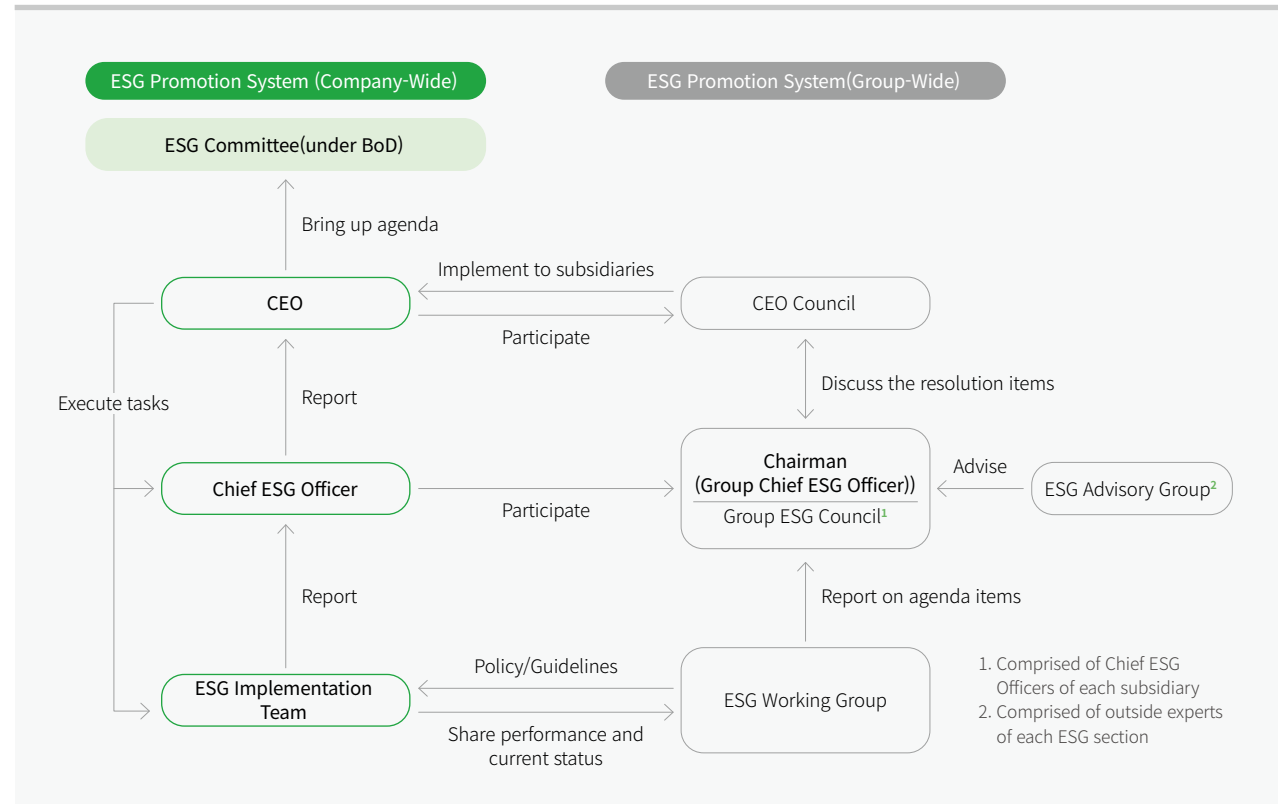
ESG Promotion System (Company-Wide)

ESG Promotion System(Group-Wide)

ESG Committee(under BoD)

Bring up agenda

Implement to subsidiaries

CEO

CEO Council

Participate

Discuss the resolution items

Execute tasks

Report

Chairman (Group Chief ESG Officer))

Group ESG Council$^1$

Advise

ESG Advisory Group$^2$

Chief ESG Officer

Participate

Report

Report on agenda items

Policy/Guidelines

ESG Implementation Team

ESG Working Group

Share performance and current status

1. Comprised of Chief ESG Officers of each subsidiary
2. Comprised of outside experts of each ESG section